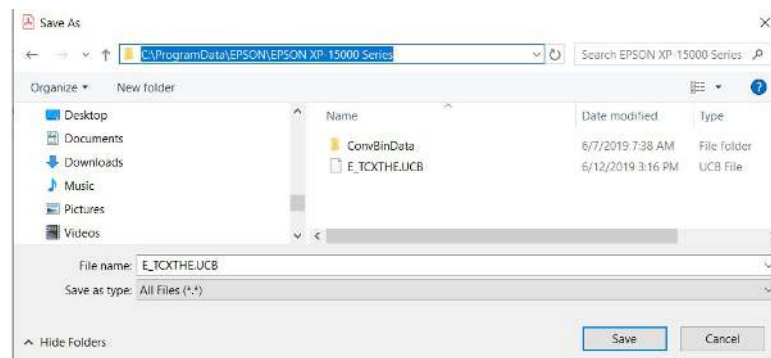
Save As

C:\ProgramData\EPSON\EPSON XP-15000 Series

Search EPSON XP-15000 Series

Organize ▾ New folder

Desktop
Documents
Downloads
Music
Pictures
Videos

| Name | Date modified | Type |
|---|---|---|
| ConvBinData | 6/7/2019 7:38 AM | File folder |
| E_TCXTHE.UCB | 6/12/2019 3:16 PM | UCB File |

File name: E_TCXTHE.UCB

Save as type: All Files (*.*)

^ Hide Folders

Save

Cancel